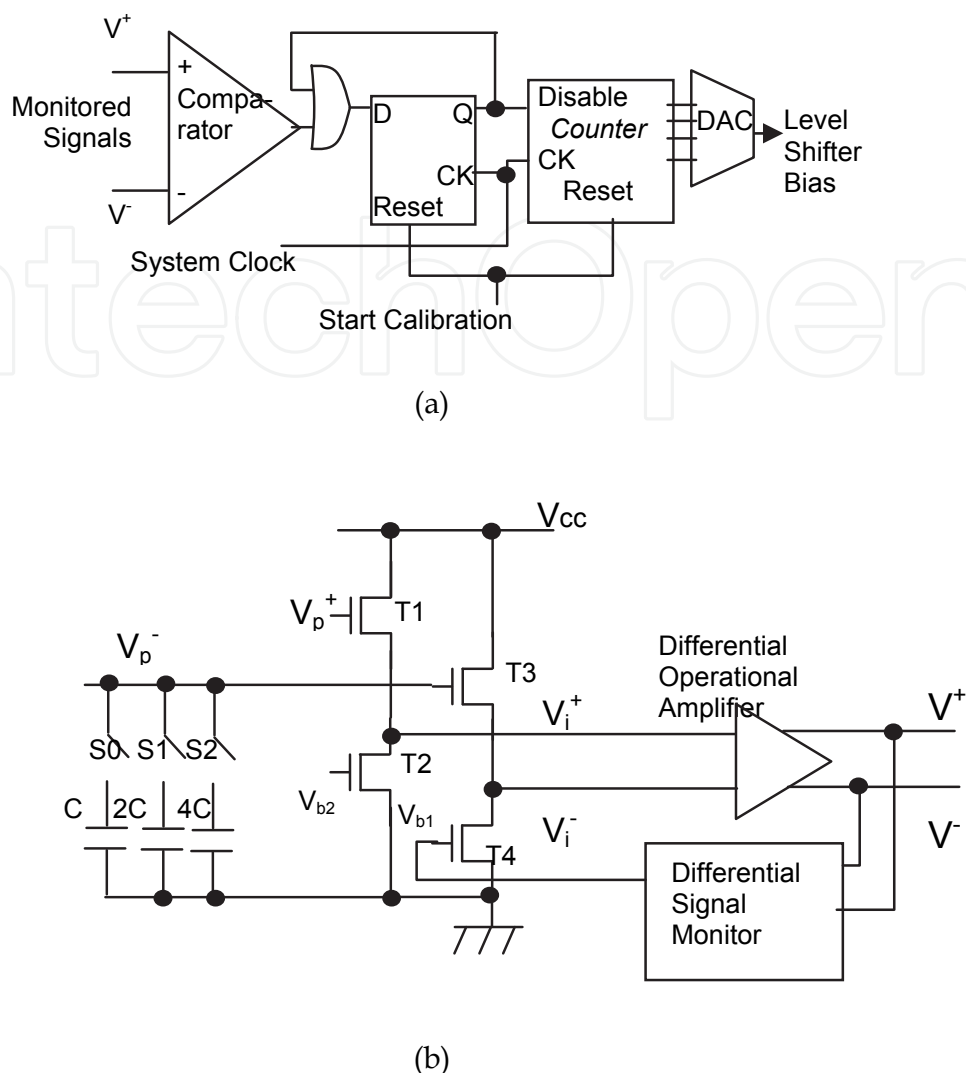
$V^+$
Monitored Signals
+
Comparator
-
$V^-$
D
Q
CK
Reset
Disable
Counter
CK
Reset
DAC
Level Shifter Bias
System Clock
Start Calibration

(a)

$V_{cc}$
$V_p^+$
T1
$V_p^-$
T3
Differential Operational Amplifier
$V_i^+$
$V^+$
S0
S1
S2
T2
$V_{b2}$
C
2C
4C
$V_{b1}$
$V_i^-$
T4
$V^-$
Differential Signal Monitor

(b)